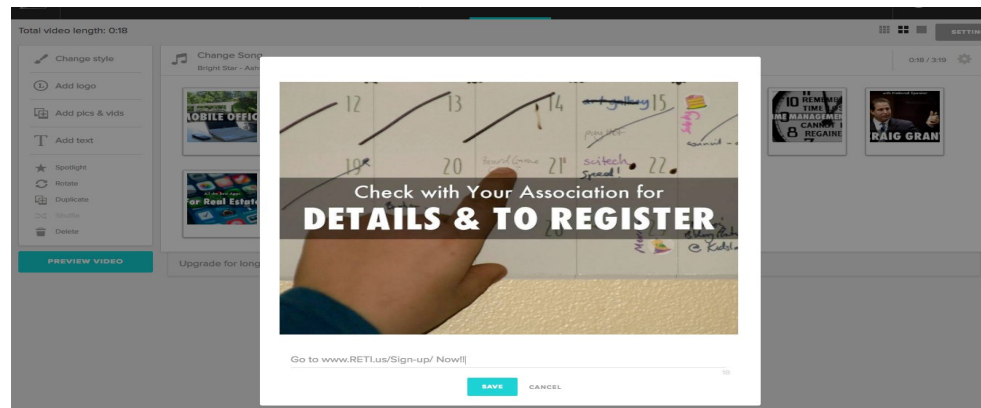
Total video length: 0:18

SETTIN

Change style

Add logo

Add pics & vids

Add text

Spotlight

Rotate

Duplicate

Shuffle

Delete

PREVIEW VIDEO

Change Song

Bright Star - Ash

0:18 / 3:19

Upgrade for long

MOBILE OFFIC

For Real Estate

10 REMEMBE TIME MANAGEMEN CANNOT REGAINE 8

RAIG GRAN

12

13

14

art gallery 15

19

20

21

scitech

22

Check with Your Association for

DETAILS & TO REGISTER

Go to www.RETI.us/Sign-up/ Now!!|

SAVE

CANCEL